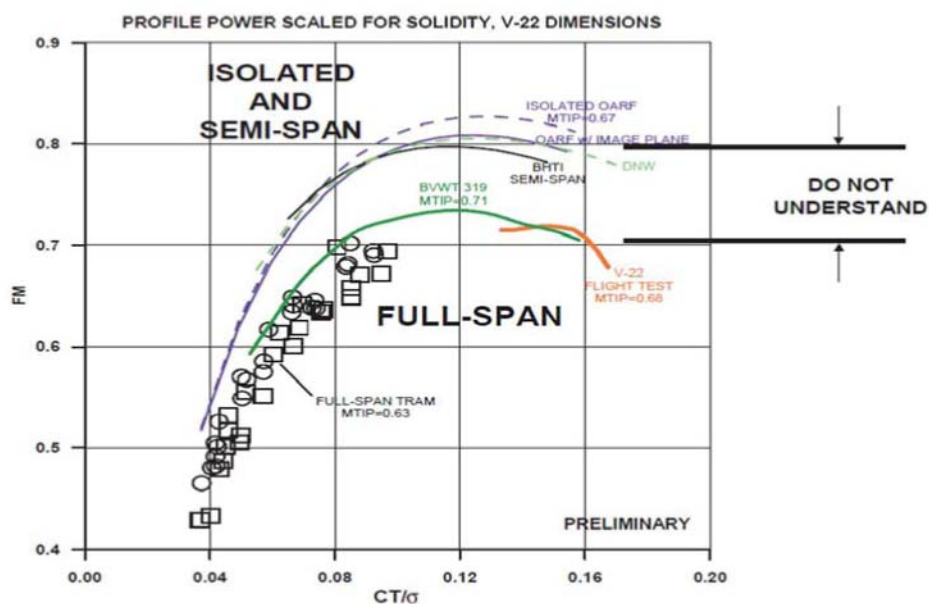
PROFILE POWER SCALED FOR SOLIDITY, V-22 DIMENSIONS

ISOLATED AND SEMI-SPAN

ISOLATED OARF MTIP=0.67

OARF w/ IMAGE PLANE

BHTI SEMI-SPAN

DNW

DO NOT UNDERSTAND

BVWT 319 MTIP=0.71

V-22 FLIGHT TEST MTIP=0.68

FULL-SPAN

FULL-SPAN TRAM MTIP=0.63

PRELIMINARY

FM

0.9
0.8
0.7
0.6
0.5
0.4

0.00
0.04
0.08
0.12
0.16
0.20

CT/σ